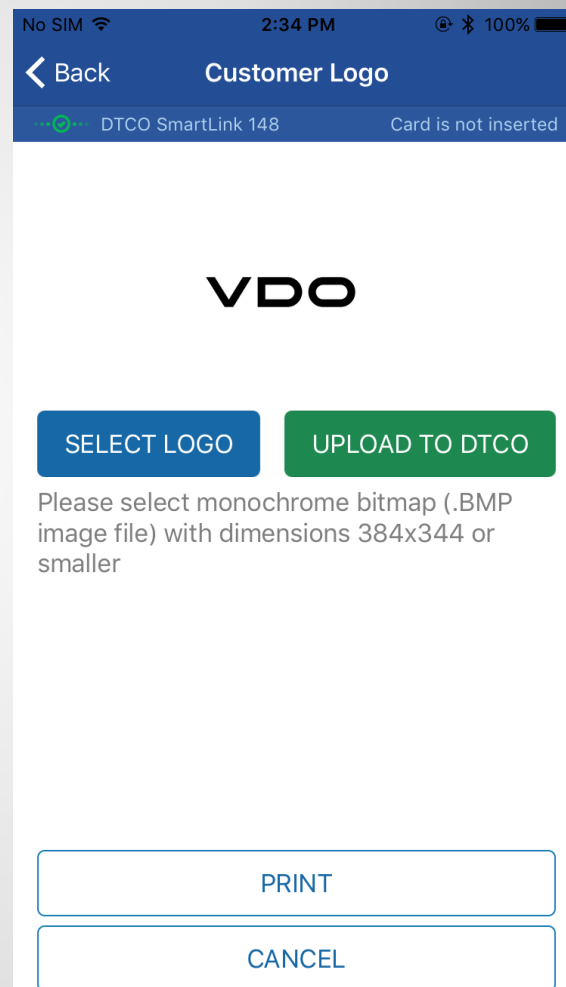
No SIM
2:34 PM
100%

Back
Customer Logo

DTCO SmartLink 148
Card is not inserted

VDO

SELECT LOGO
UPLOAD TO DTCO

Please select monochrome bitmap (.BMP image file) with dimensions 384x344 or smaller

PRINT
CANCEL